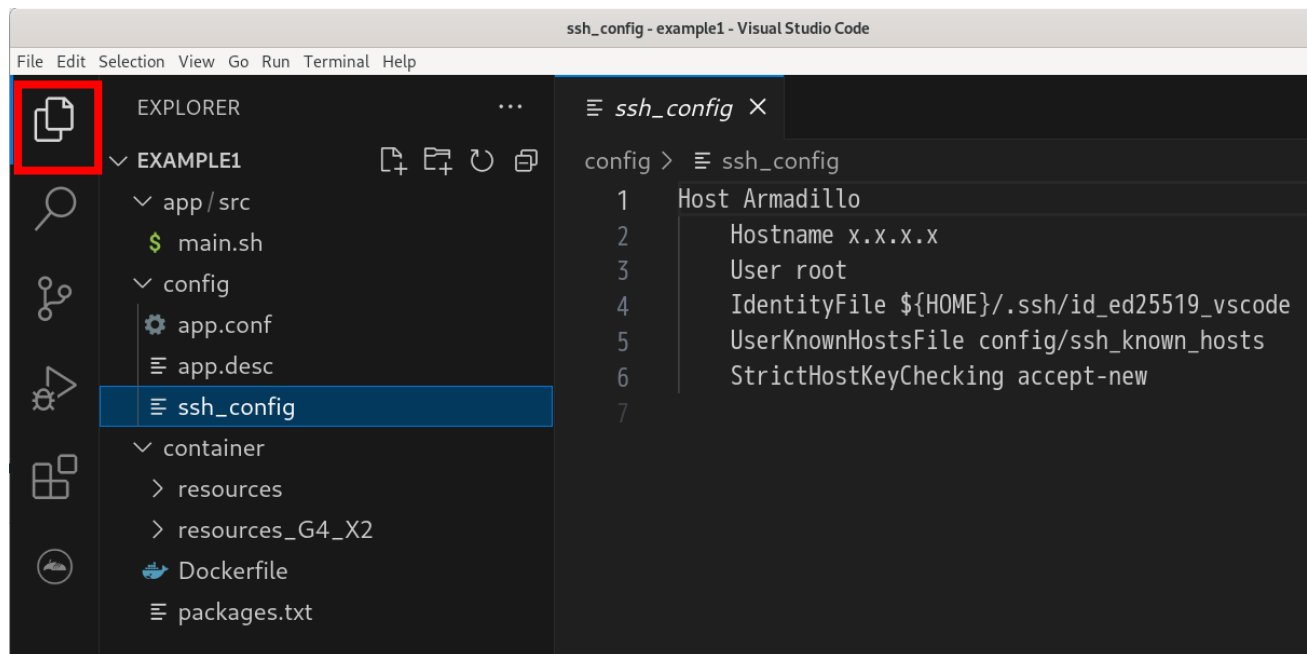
ssh_config - example1 - Visual Studio Code

File Edit Selection View Go Run Terminal Help

EXPLORER ...

EXAMPLE1

app / src

main.sh

config

app.conf

app.desc

ssh_config

container

resources

resources_G4_X2

Dockerfile

packages.txt

ssh_config ×

config > ssh_config

1 Host Armadillo
2 Hostname x.x.x.x
3 User root
4 IdentityFile ${HOME}/.ssh/id_ed25519_vscode
5 UserKnownHostsFile config/ssh_known_hosts
6 StrictHostKeyChecking accept-new
7